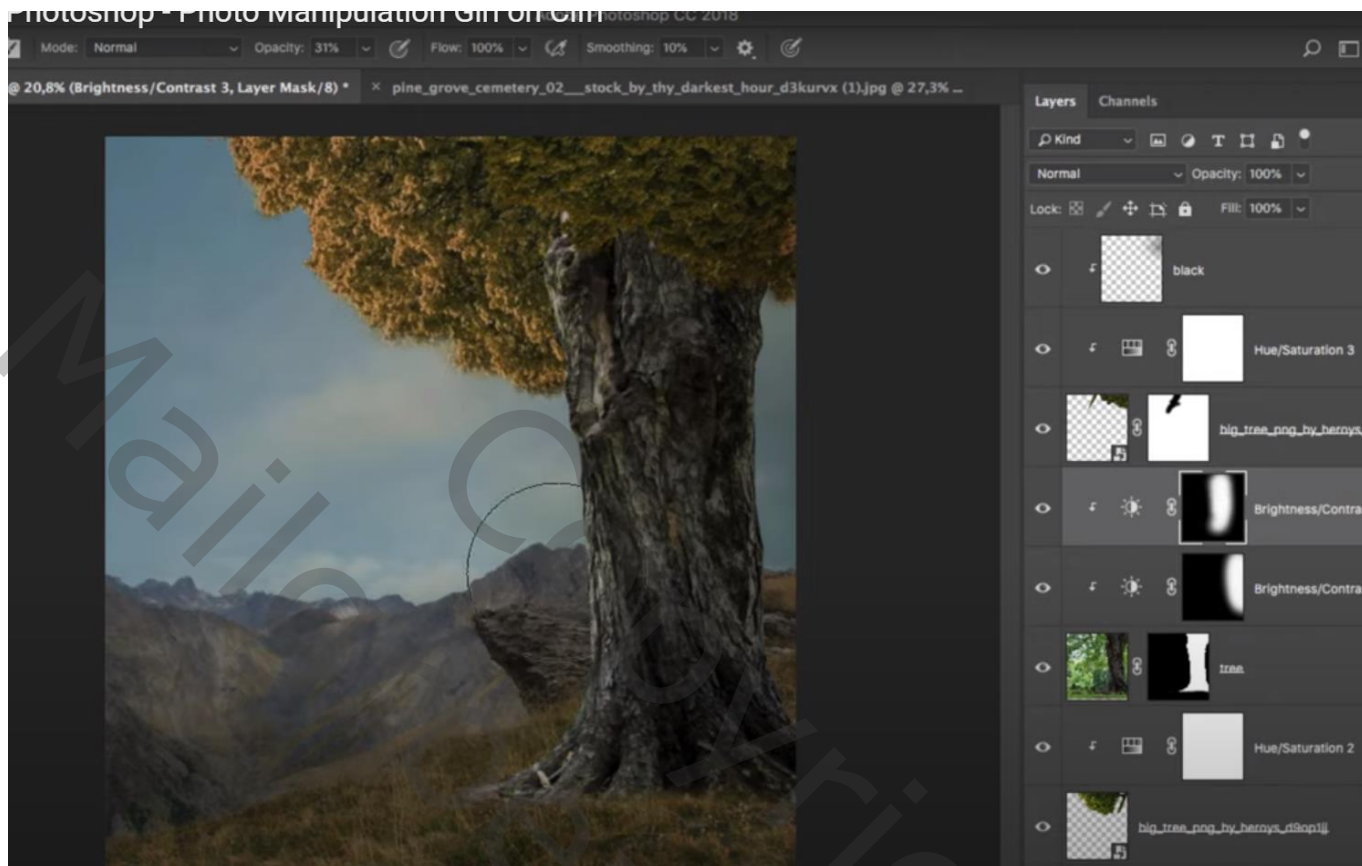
Photoshop - Photo Manipulation Girl on Cliff
Photoshop CC 2018

Mode: Normal Opacity: 31% Flow: 100% Smoothing: 10%

@ 20,8% (Brightness/Contrast 3, Layer Mask/8) * × pine_grove_cemetery_02___stock_by_thy_darkest_hour_d3kurvx (1).jpg @ 27,3% ...

Layers Channels

Kind

Normal Opacity: 100%

Lock: Fill: 100%

black

Hue/Saturation 3

big_tree_png_by_heroys

Brightness/Contra

Brightness/Contra

tree

Hue/Saturation 2

big_tree_png_by_heroys_d9op1jj